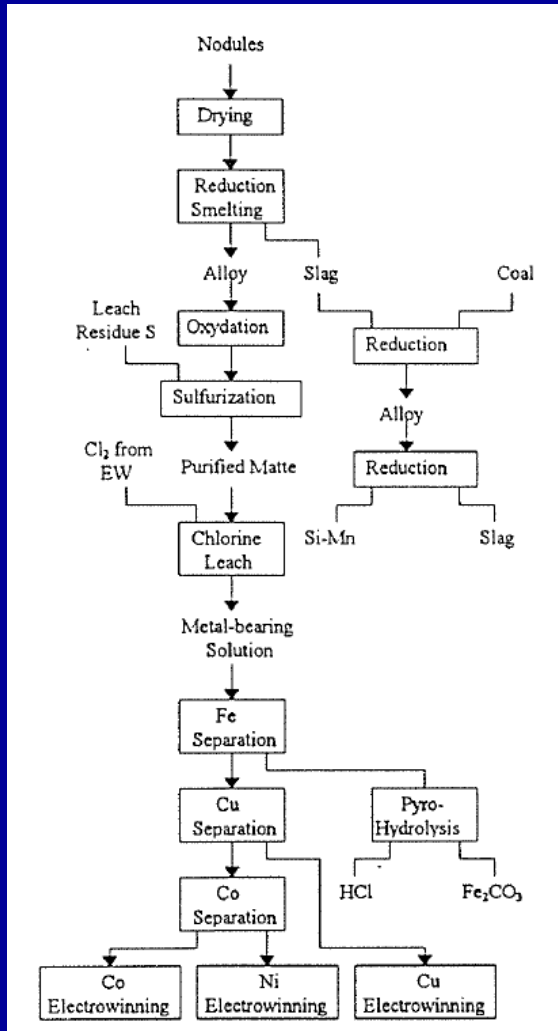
Nodules

Drying

Reduction Smelting

Alloy

Slag

Coal

Leach Residue S

Oxydation

Reduction

Sulfurization

Alloy

$Cl_2$ from EW

Purified Matte

Reduction

Si-Mn

Slag

Chlorine Leach

Metal-bearing Solution

Fe Separation

Cu Separation

Pyro-Hydrolysis

HCl

$Fe_2CO_3$

Co Separation

Co Electrowinning

Ni Electrowinning

Cu Electrowinning